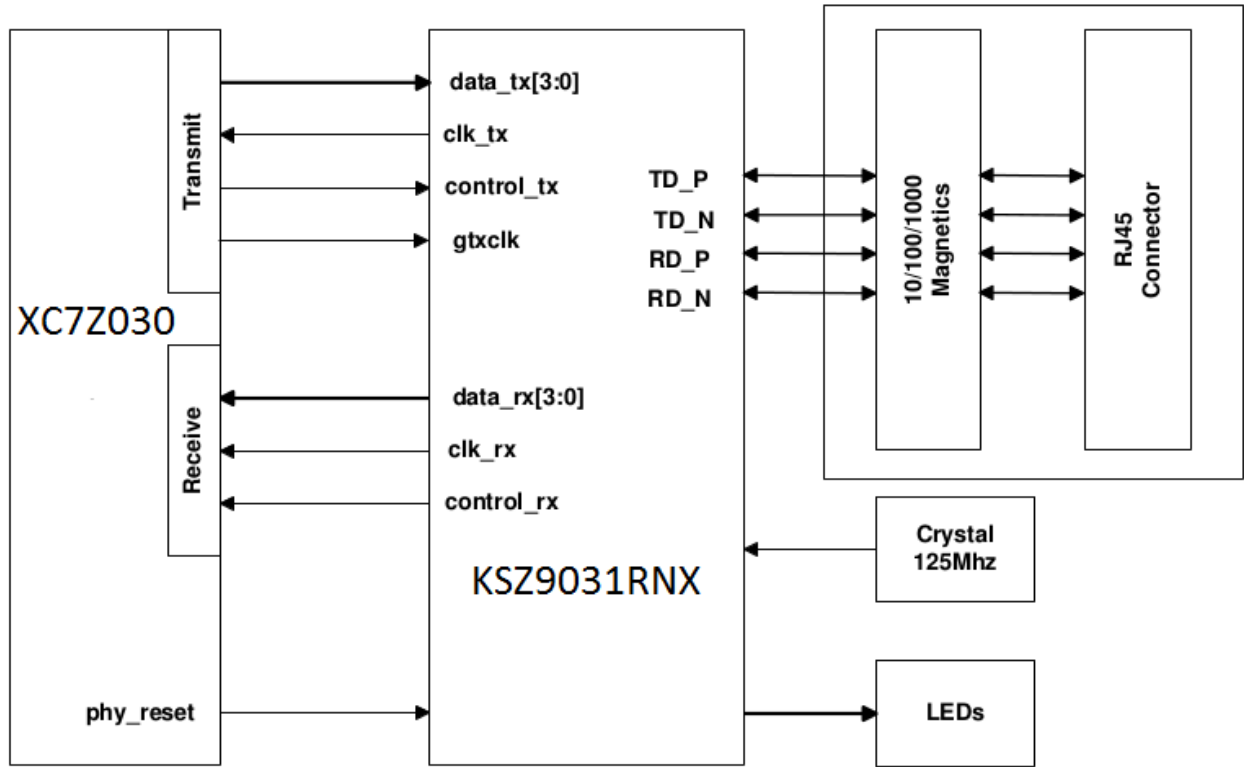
XC7Z030

Transmit

Receive

phy_reset

data_tx[3:0]
clk_tx
control_tx
gtxclk

data_rx[3:0]
clk_rx
control_rx

TD_P
TD_N
RD_P
RD_N

KSZ9031RNX

10/100/1000 Magnetics

RJ45 Connector

Crystal 125Mhz

LEDs